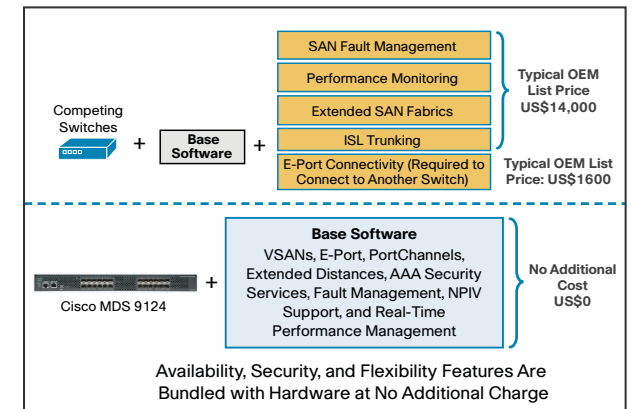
SAN Fault Management

Performance Monitoring

Extended SAN Fabrics

ISL Trunking

Typical OEM List Price US$14,000

Competing Switches

+

Base Software

+

E-Port Connectivity (Required to Connect to Another Switch)

Typical OEM List Price: US$1600

Base Software

VSANs, E-Port, PortChannels, Extended Distances, AAA Security Services, Fault Management, NPIV Support, and Real-Time Performance Management

+

Cisco MDS 9124

No Additional Cost US$0

Availability, Security, and Flexibility Features Are Bundled with Hardware at No Additional Charge